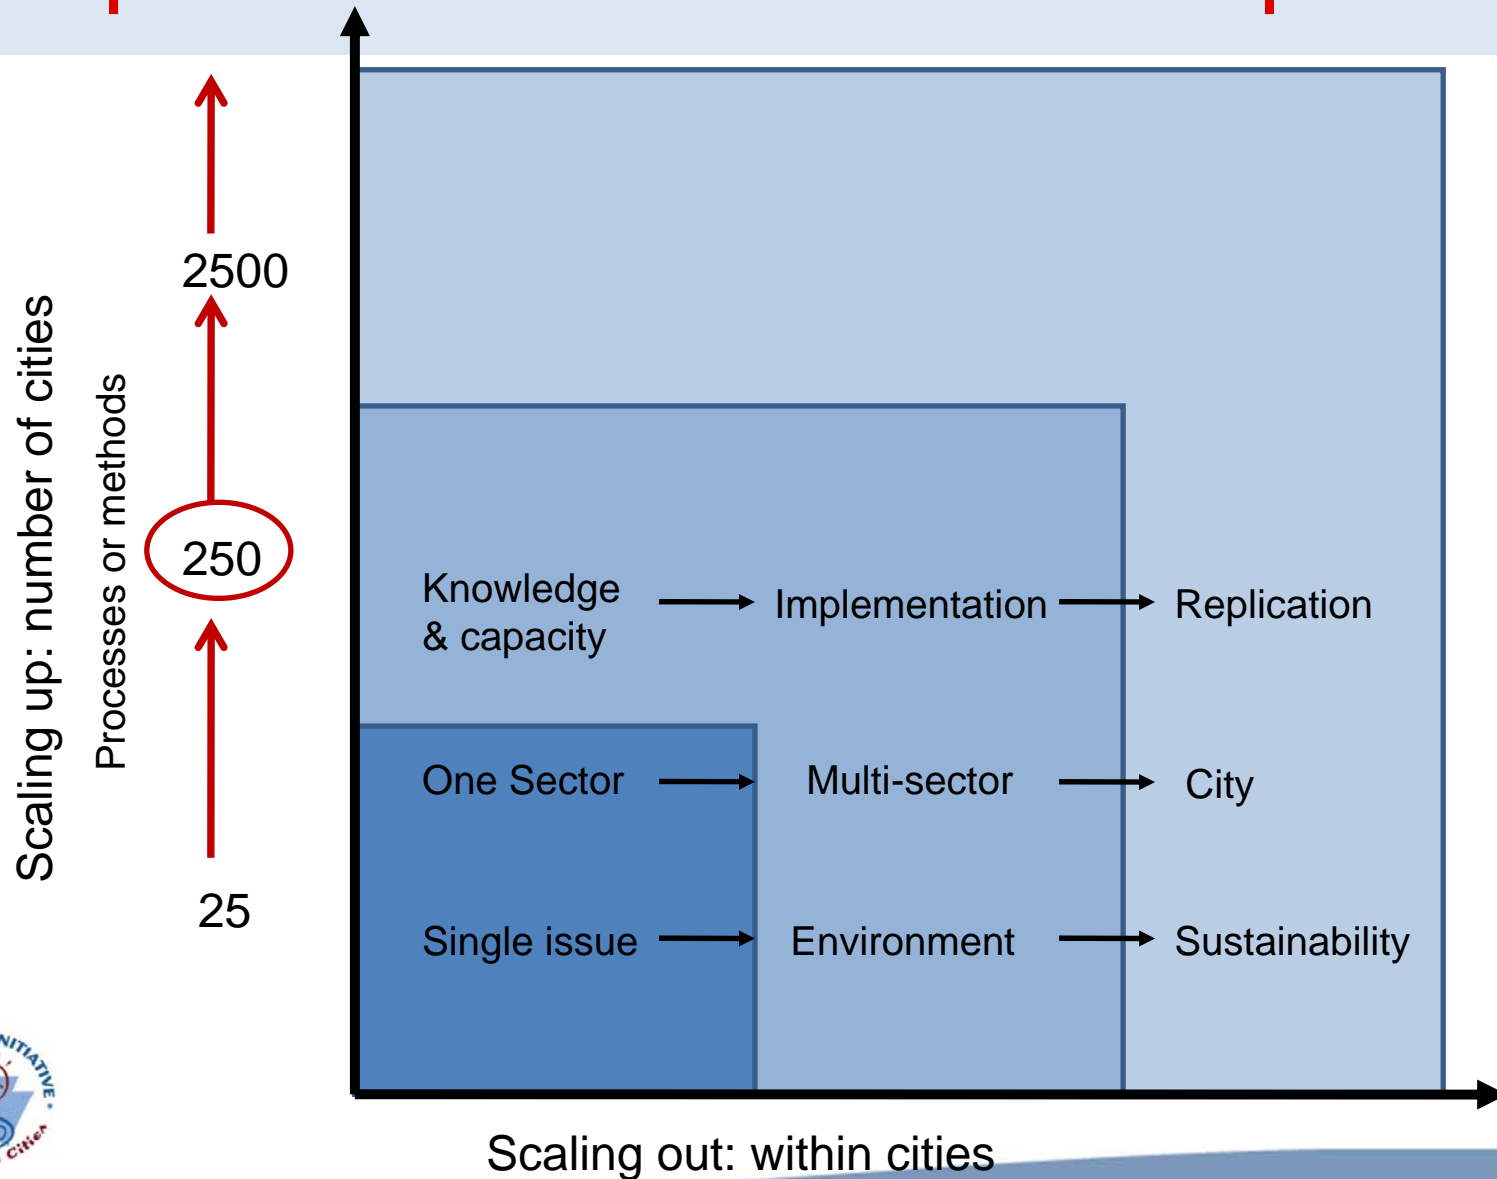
Scaling up: number of cities

Processes or methods

2500

250

25

Knowledge & capacity → Implementation → Replication

One Sector → Multi-sector → City

Single issue → Environment → Sustainability

Scaling out: within cities

NITIATIVE

Cities